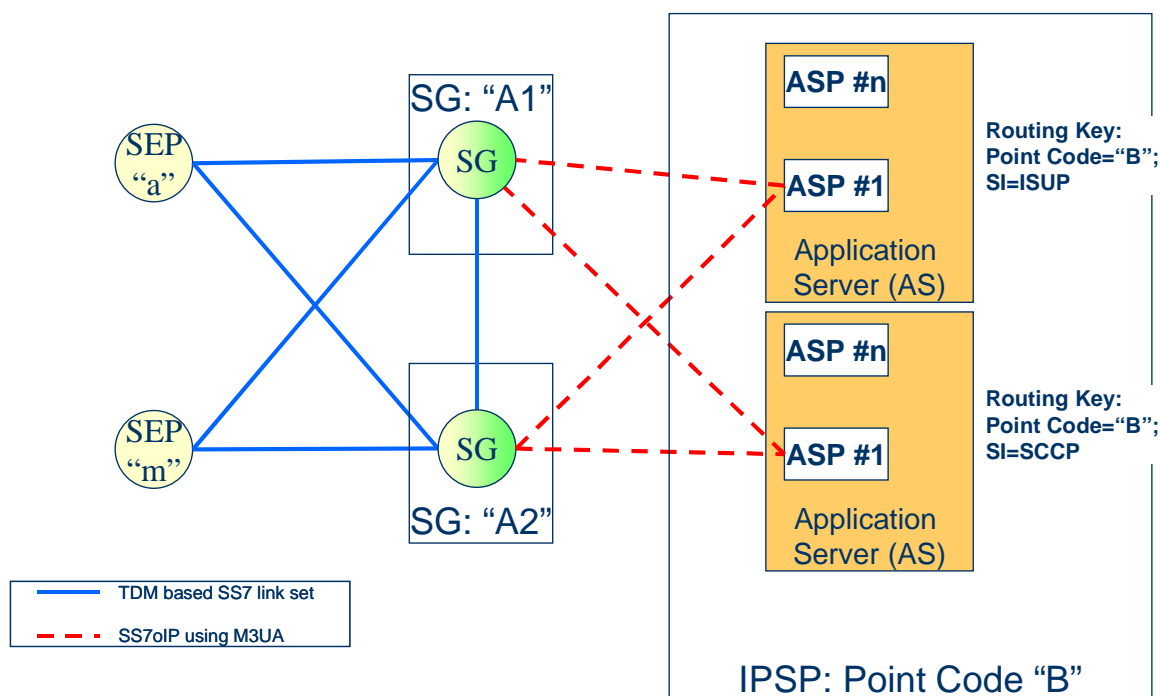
SG: “A1”

SEP “a”

SG

SEP “m”

SG

SG: “A2”

ASP #n

ASP #1

Application Server (AS)

Routing Key: Point Code=“B”; SI=ISUP

ASP #n

ASP #1

Application Server (AS)

Routing Key: Point Code=“B”; SI=SCCP

TDM based SS7 link set

SS7oIP using M3UA

IPSP: Point Code “B”